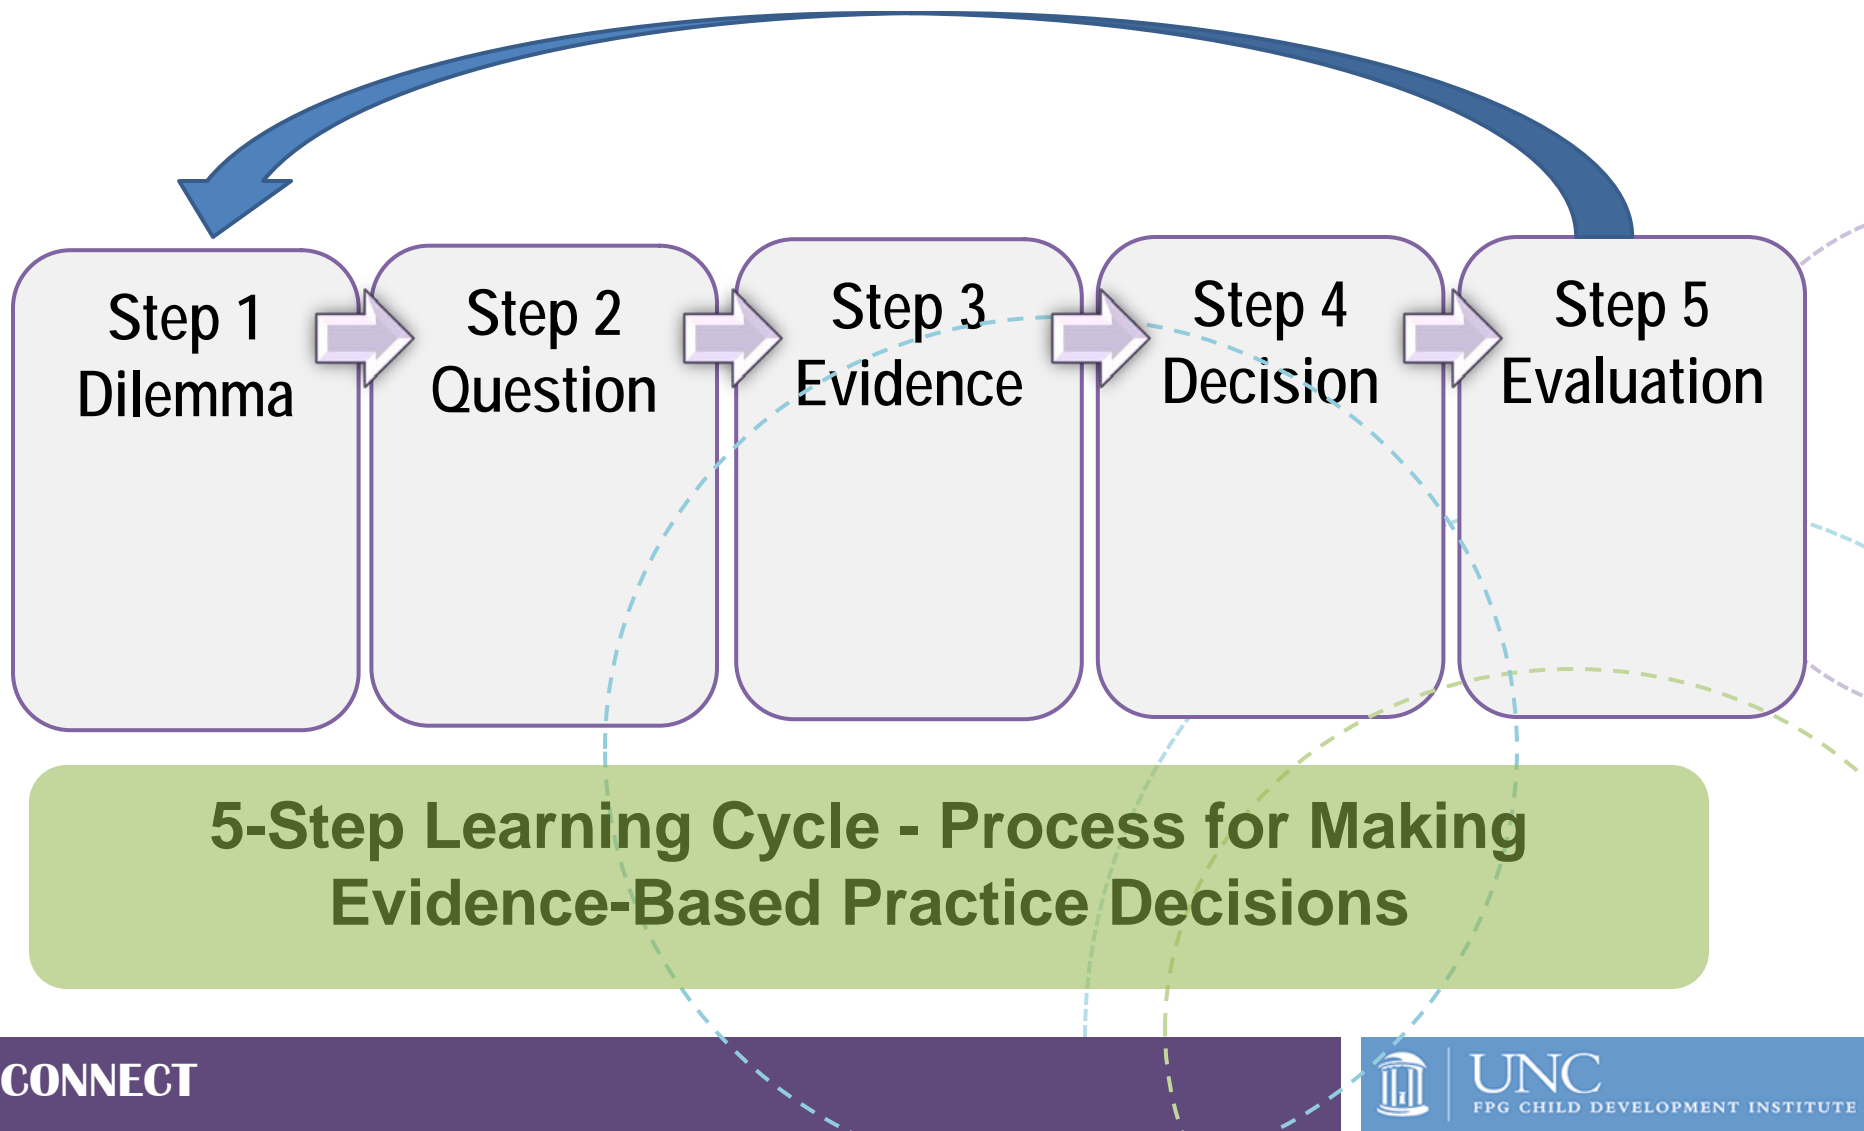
Step 1
Dilemma

Step 2
Question

Step 3
Evidence

Step 4
Decision

Step 5
Evaluation

5-Step Learning Cycle - Process for Making Evidence-Based Practice Decisions

CONNECT

UNC
FPG CHILD DEVELOPMENT INSTITUTE